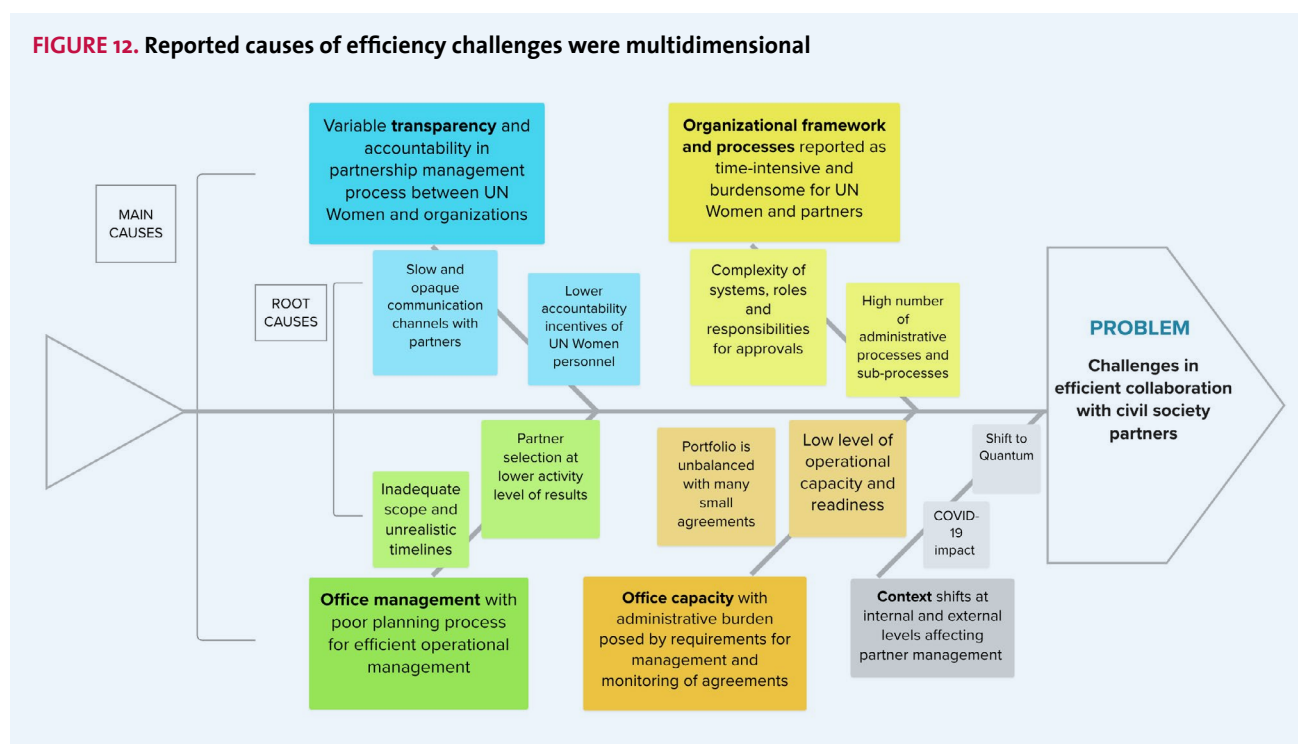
FIGURE 12. Reported causes of efficiency challenges were multidimensional

MAIN CAUSES

ROOT CAUSES

Variable transparency and accountability in partnership management process between UN Women and organizations

Slow and opaque communication channels with partners

Lower accountability incentives of UN Women personnel

Organizational framework and processes reported as time-intensive and burdensome for UN Women and partners

Complexity of systems, roles and responsibilities for approvals

High number of administrative processes and sub-processes

PROBLEM

Challenges in efficient collaboration with civil society partners

Inadequate scope and unrealistic timelines

Partner selection at lower activity level of results

Portfolio is unbalanced with many small agreements

Low level of operational capacity and readiness

Shift to Quantum

COVID-19 impact

Office management with poor planning process for efficient operational management

Office capacity with administrative burden posed by requirements for management and monitoring of agreements

Context shifts at internal and external levels affecting partner management